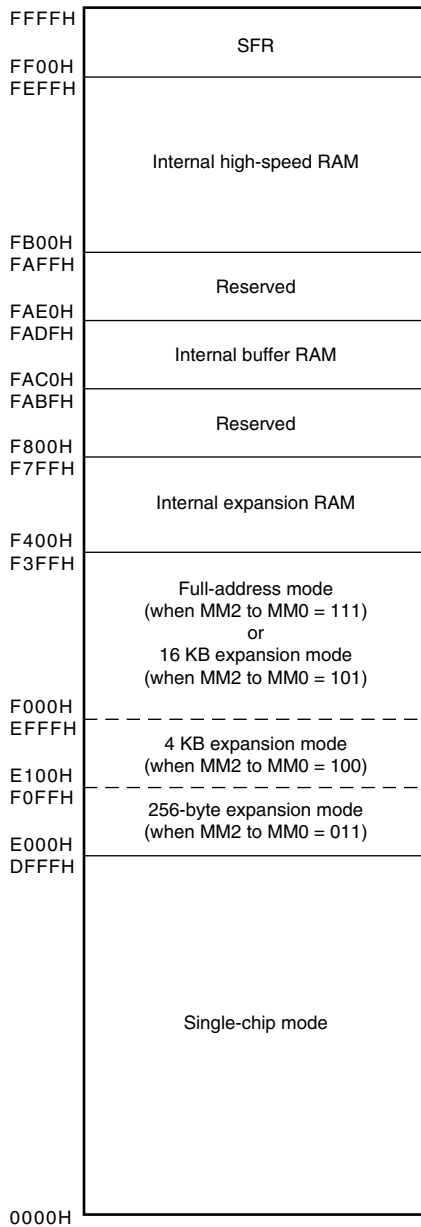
FFFFH

SFR

FF00H
FEFFH

Internal high-speed RAM

FB00H
FAFFH

Reserved

FAE0H
FADFH

Internal buffer RAM

FAC0H
FABFH

Reserved

F800H
F7FFH

Internal expansion RAM

F400H
F3FFH

Full-address mode (when MM2 to MM0 = 111) or 16 KB expansion mode (when MM2 to MM0 = 101)

F000H
EFFFH

4 KB expansion mode (when MM2 to MM0 = 100)

E100H
F0FFH

256-byte expansion mode (when MM2 to MM0 = 011)

E000H
DFFFH

Single-chip mode

0000H